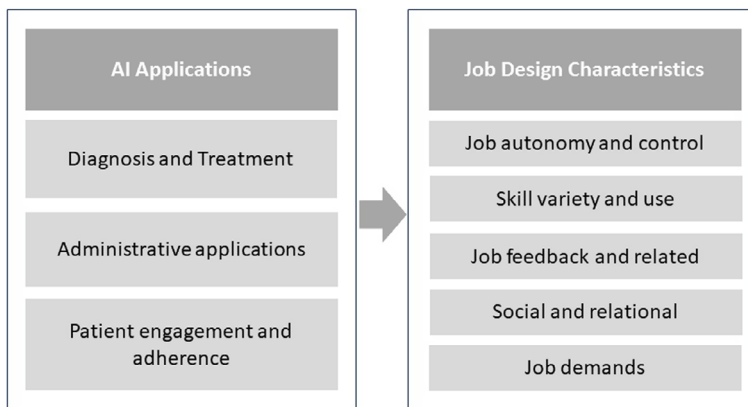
AI Applications

Diagnosis and Treatment

Administrative applications

Patient engagement and adherence

Job Design Characteristics

Job autonomy and control

Skill variety and use

Job feedback and related

Social and relational

Job demands